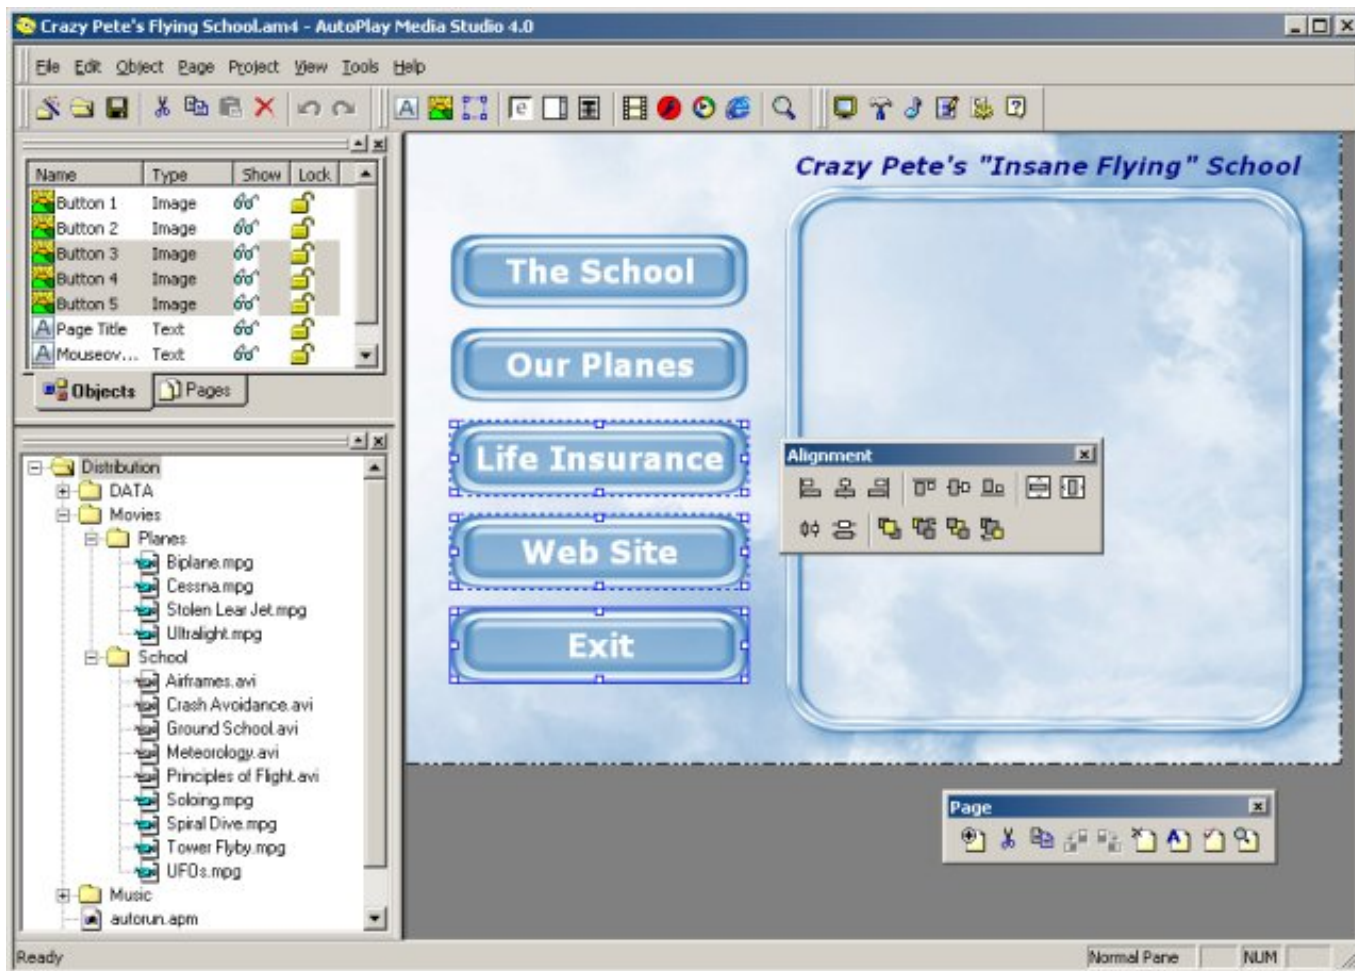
Crazy Pete's Flying School.am4 - AutoPlay Media Studio 4.0

File Edit Object Page Project View Tools Help

| Name | Type | Show | Lock |
|---|---|---|---|
| Button 1 | Image | | |
| Button 2 | Image | | |
| Button 3 | Image | | |
| Button 4 | Image | | |
| Button 5 | Image | | |
| Page Title | Text | | |
| Mouseov... | Text | | |

Objects Pages

Distribution
DATA
Movies
Planes
Biplane.mpg
Cessna.mpg
Stolen Lear Jet.mpg
Ultralight.mpg
School
Airframes.avi
Crash Avoidance.avi
Ground School.avi
Meteorology.avi
Principles of Flight.avi
Soloing.mpg
Spiral Dive.mpg
Tower Flyby.mpg
UFOs.mpg
Music
autorun.apm

Crazy Pete's "Insane Flying" School

The School

Our Planes

Life Insurance

Web Site

Exit

Alignment

Page

Ready

Normal Pane NUM